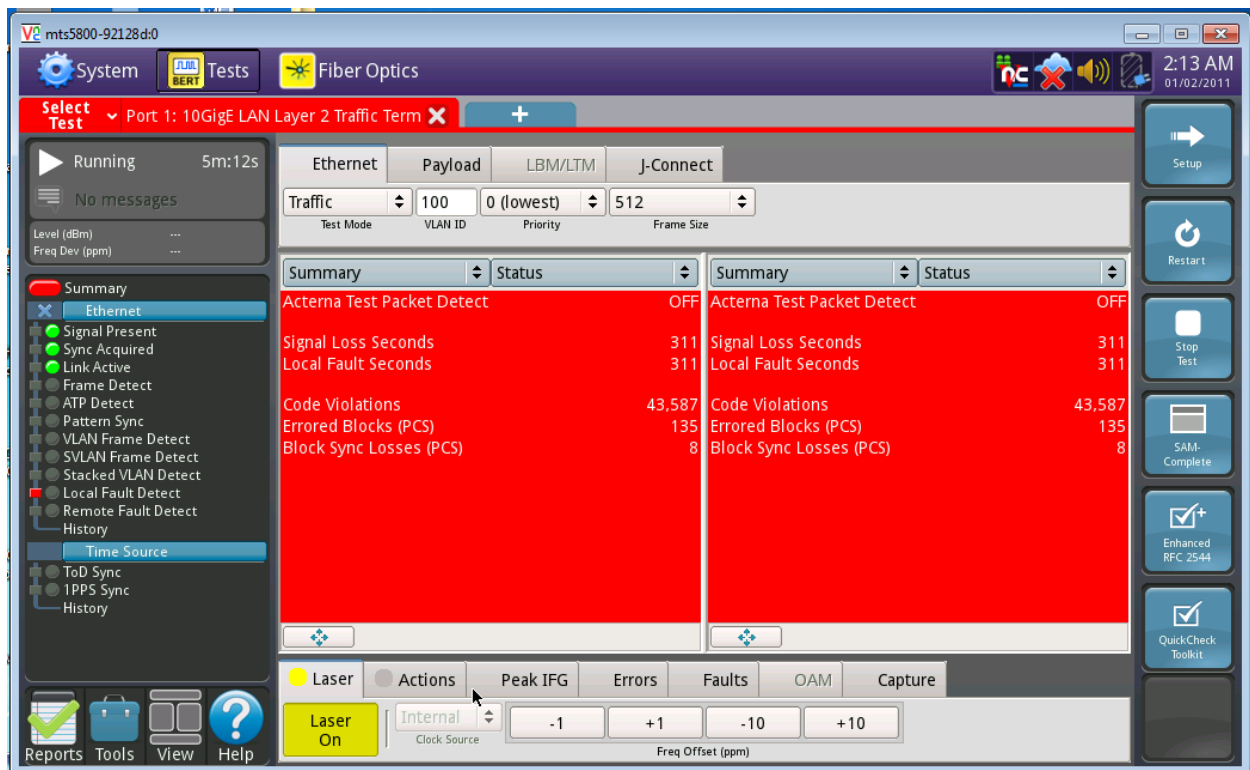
VC mts5800-92128d:0

System BERT Tests Fiber Optics nc 2:13 AM 01/02/2011

Select Test Port 1: 10GigE LAN Layer 2 Traffic Term +

Running 5m:12s
No messages
Level (dBm) ---
Freq Dev (ppm) ---

Summary
Ethernet
Signal Present
Sync Acquired
Link Active
Frame Detect
ATP Detect
Pattern Sync
VLAN Frame Detect
SVLAN Frame Detect
Stacked VLAN Detect
Local Fault Detect
Remote Fault Detect
History
Time Source
ToD Sync
1PPS Sync
History

Ethernet Payload LBM/LTM J-Connect

Traffic 100 0 (lowest) 512
Test Mode VLAN ID Priority Frame Size

| Summary | Status |
|---|---|
| Acterna Test Packet Detect | OFF |
| Signal Loss Seconds | 311 |
| Local Fault Seconds | 311 |
| Code Violations | 43,587 |
| Errored Blocks (PCS) | 135 |
| Block Sync Losses (PCS) | 8 |

| Summary | Status |
|---|---|
| Acterna Test Packet Detect | OFF |
| Signal Loss Seconds | 311 |
| Local Fault Seconds | 311 |
| Code Violations | 43,587 |
| Errored Blocks (PCS) | 135 |
| Block Sync Losses (PCS) | 8 |

Laser Actions Peak IFG Errors Faults OAM Capture

Laser On Internal Clock Source -1 +1 -10 +10 Freq Offset (ppm)

Setup
Restart
Stop Test
SAM-Complete
Enhanced RFC 2544
QuickCheck Toolkit

Reports Tools View Help